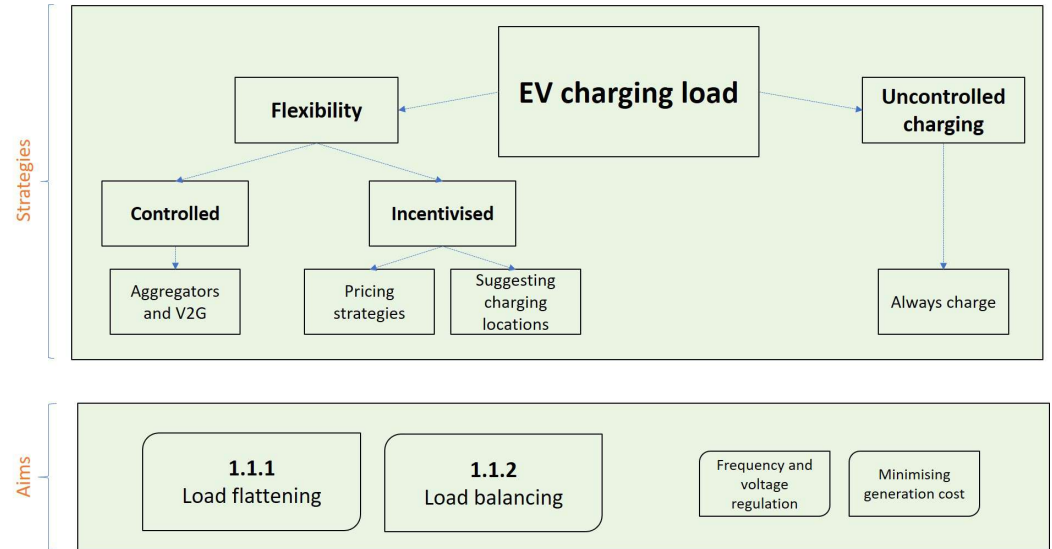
Strategies

EV charging load

Flexibility

Uncontrolled charging

Controlled

Incentivised

Aggregators and V2G

Pricing strategies

Suggesting charging locations

Always charge

Aims

1.1.1
Load flattening

1.1.2
Load balancing

Frequency and voltage regulation

Minimising generation cost